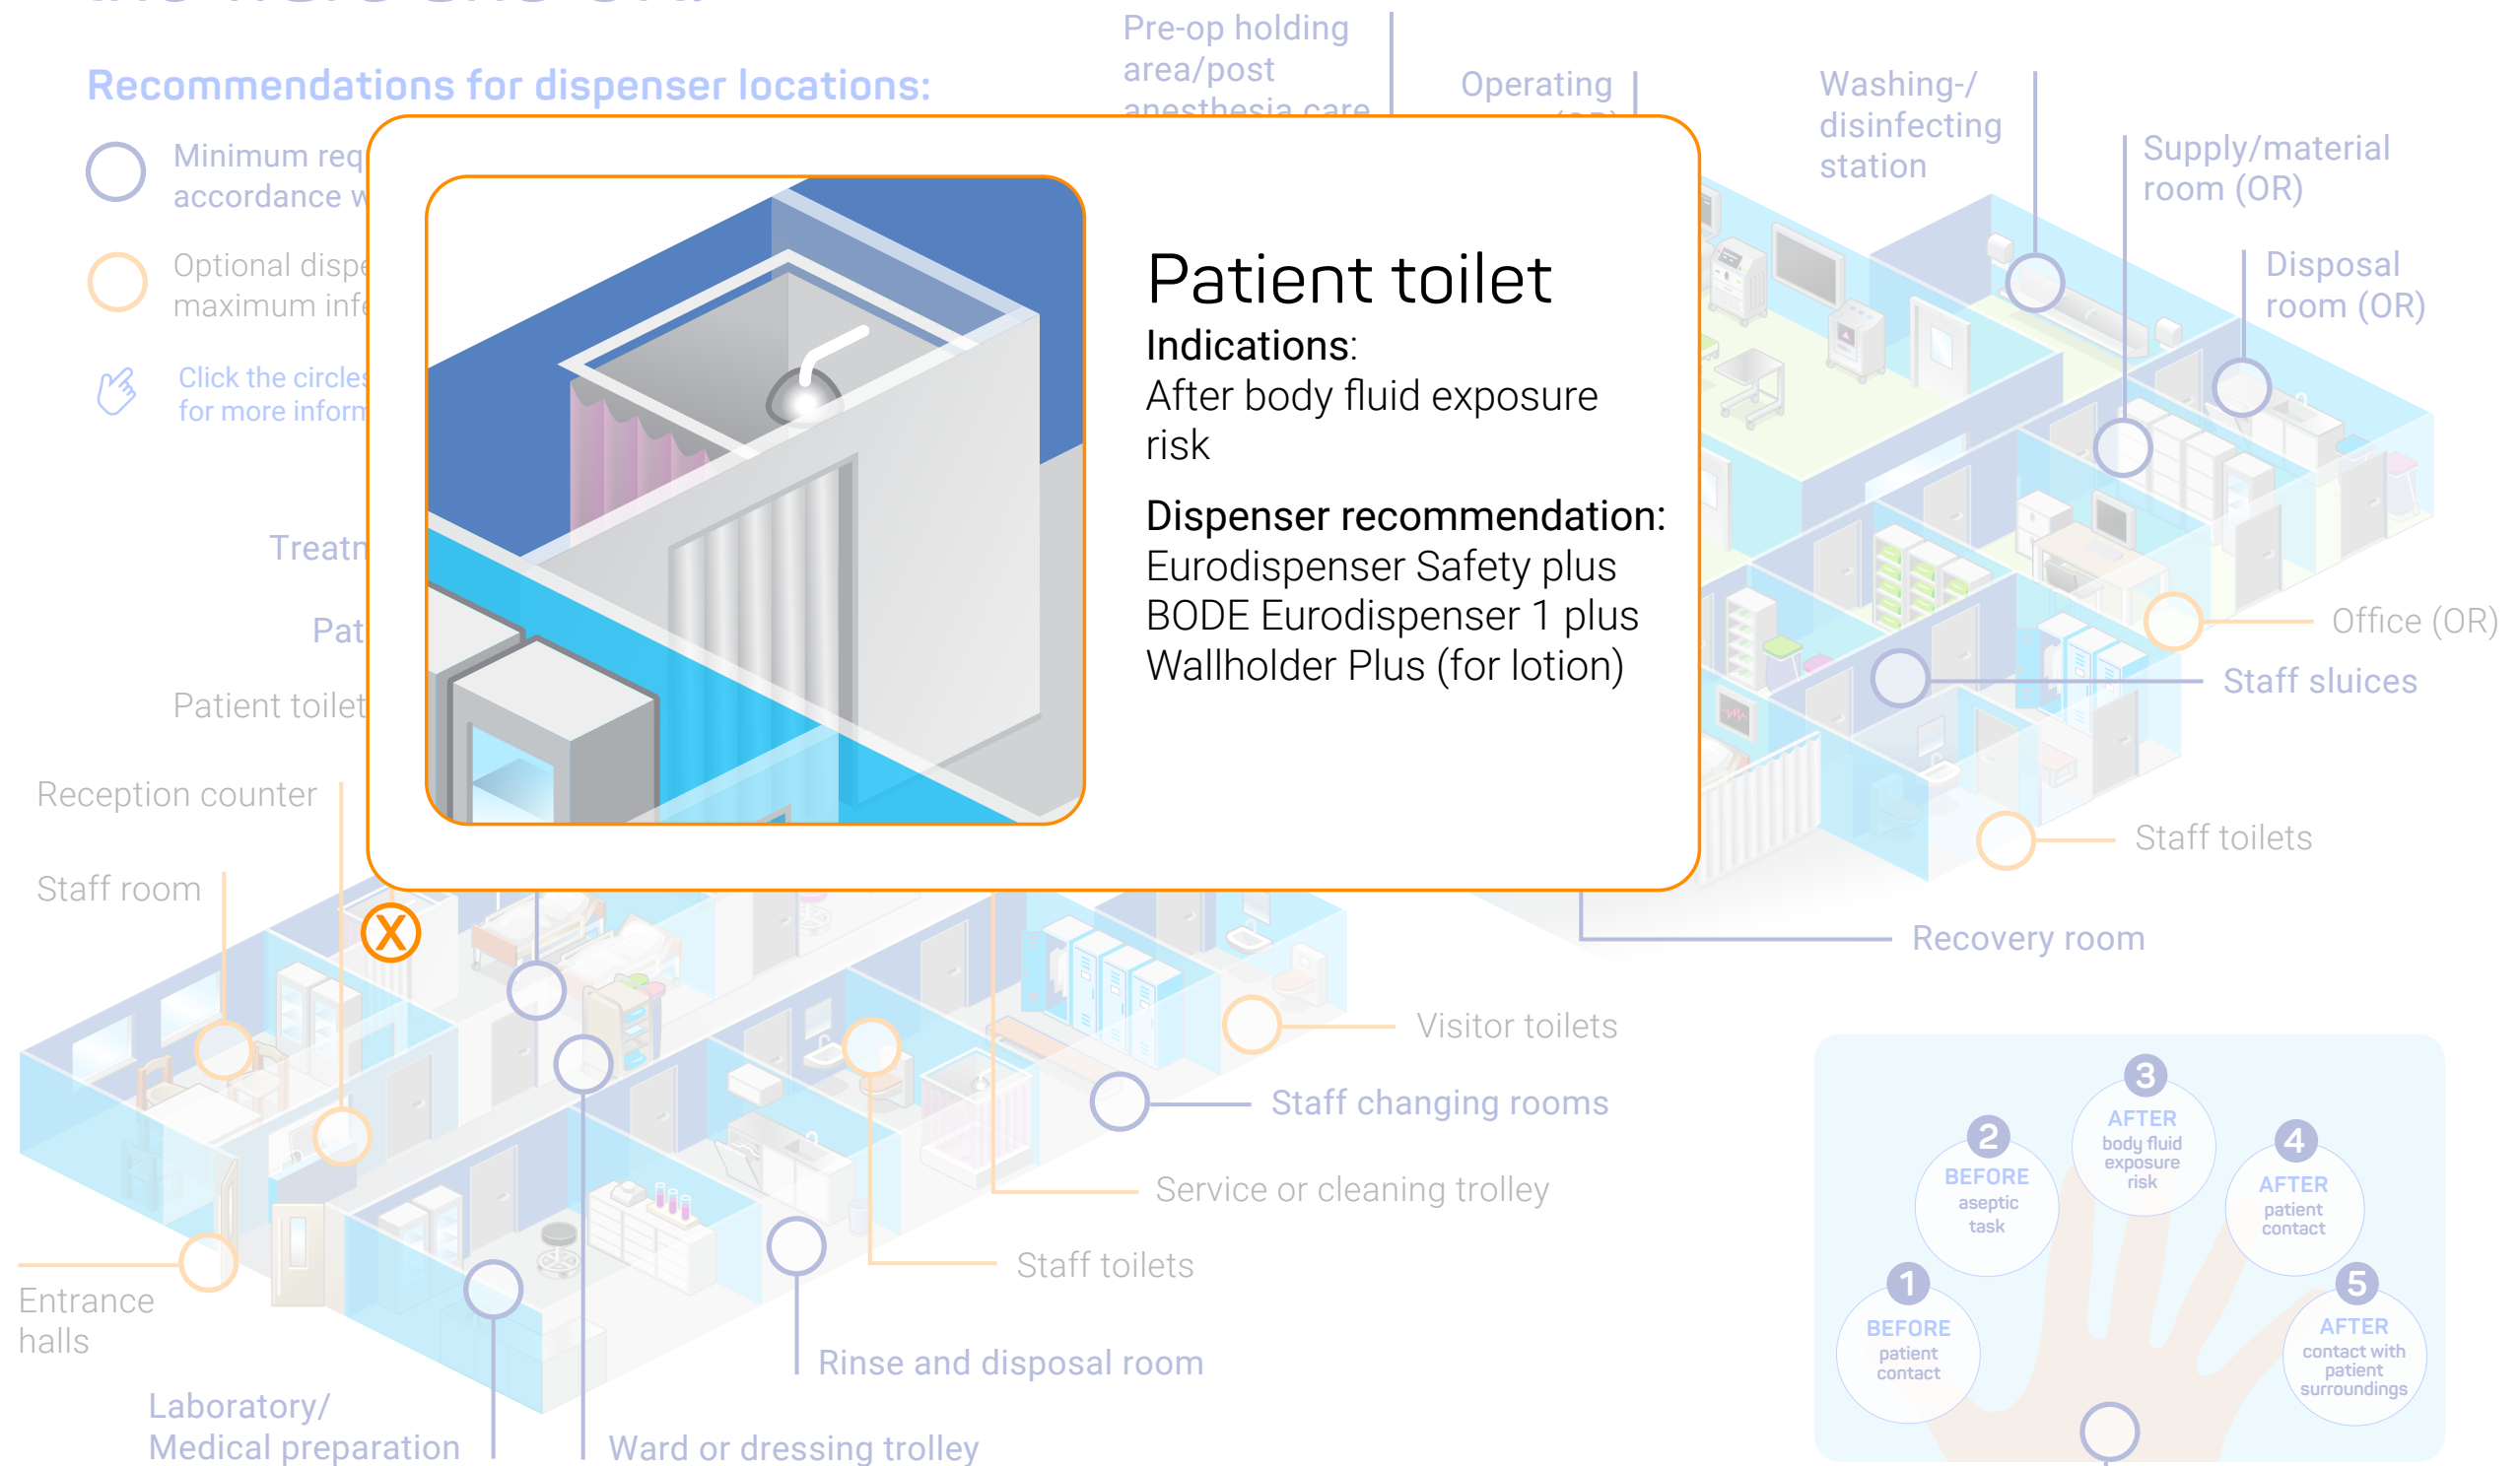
Recommendations for dispenser locations:

Minimum req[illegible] accordance w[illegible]

Optional disp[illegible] maximum inf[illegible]

Click the circle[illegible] for more inform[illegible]

Pre-op holding area/post anesthesia care

Operating

Washing-/ disinfecting station

Supply/material room (OR)

Disposal room (OR)

Patient toilet

Indications:
After body fluid exposure risk

Dispenser recommendation:
Eurodispenser Safety plus
BODE Eurodispenser 1 plus
Wallholder Plus (for lotion)

Treatn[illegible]

Pat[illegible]

Patient toilet

Reception counter

Staff room

Office (OR)

Staff sluices

Staff toilets

Recovery room

Visitor toilets

Staff changing rooms

Service or cleaning trolley

Staff toilets

Rinse and disposal room

Entrance halls

Laboratory/ Medical preparation

Ward or dressing trolley

1 BEFORE patient contact

2 BEFORE aseptic task

3 AFTER body fluid exposure risk

4 AFTER patient contact

5 AFTER contact with patient surroundings